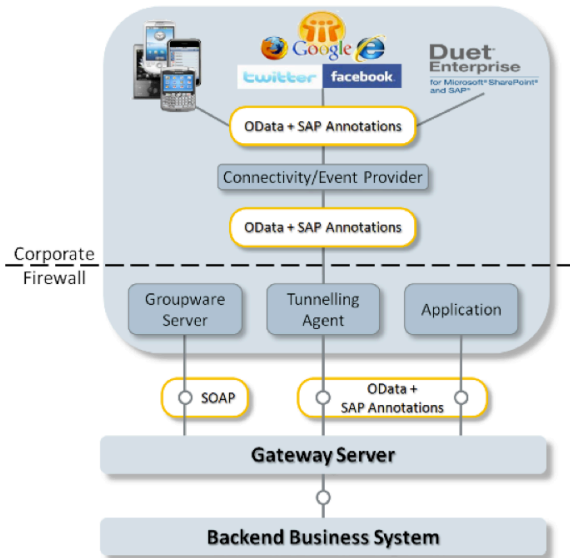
Google
twitter facebook
Duet Enterprise
for Microsoft® SharePoint® and SAP®
OData + SAP Annotations
Connectivity/Event Provider
OData + SAP Annotations
Corporate
Firewall
Groupware Server
Tunnelling Agent
Application
SOAP
OData + SAP Annotations
Gateway Server
Backend Business System